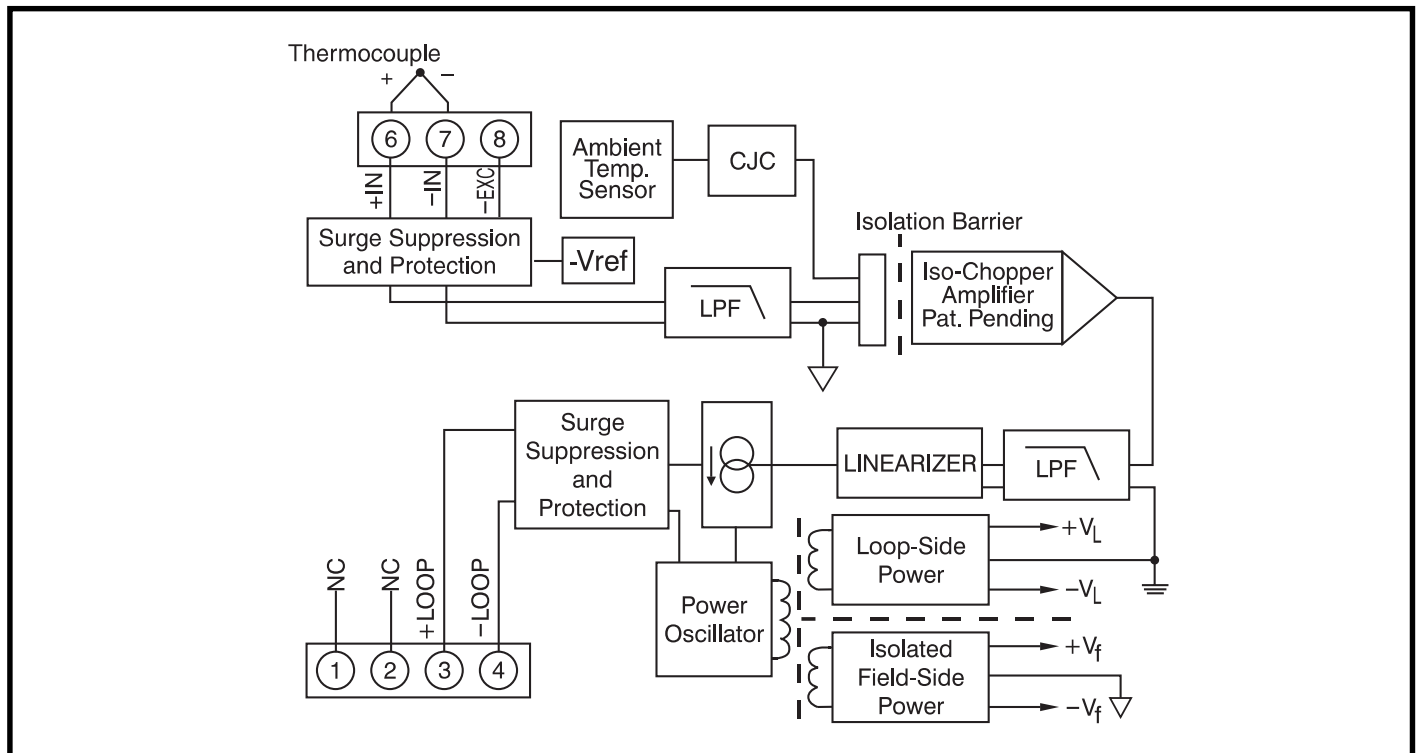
Thermocouple
+
−

6
7
8
+IN
−IN
−EXC

Ambient Temp. Sensor

CJC

Isolation Barrier

Surge Suppression and Protection

-Vref

LPF

Iso-Chopper Amplifier Pat. Pending

Surge Suppression and Protection

LINEARIZER

LPF

Loop-Side Power
$+V_L$
$-V_L$

NC
NC
+LOOP
−LOOP

Power Oscillator

Isolated Field-Side Power
$+V_f$
$-V_f$

1
2
3
4